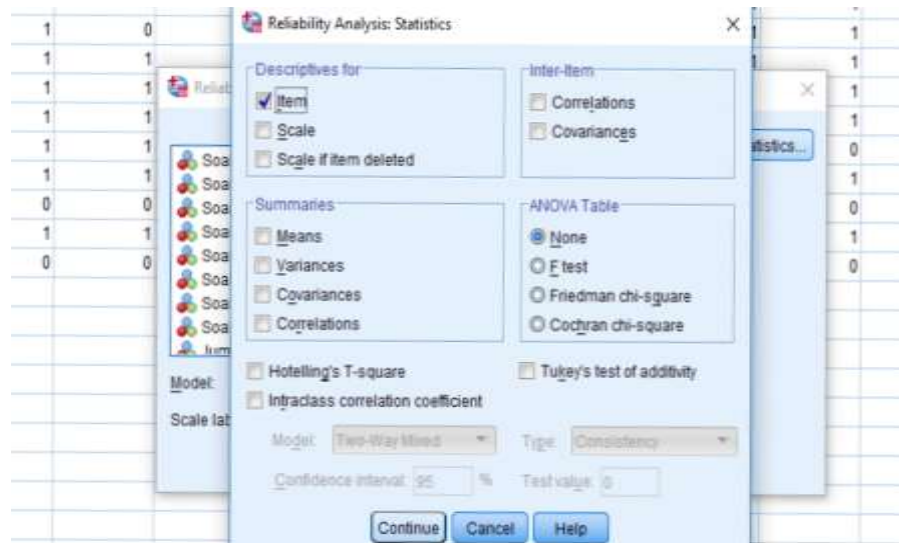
| 1 | 0 |
|---|---|
| 1 | 1 |
| 1 | 1 |
| 1 | 1 |
| 1 | 1 |
| 1 | 1 |
| 0 | 0 |
| 1 | 1 |
| 0 | 0 |

Reliat

Soa
Soa
Soa
Soa
Soa
Soa
Soa
Soa
Ium

Model:

Scale lat

atistics...

| 1 |
|---|
| 1 |
| 1 |
| 1 |
| 0 |
| 1 |
| 0 |
| 1 |
| 0 |

Reliability Analysis: Statistics

Descriptives for
Item
Scale
Scale if item deleted

Inter-Item
Correlations
Covariances

Summaries
Means
Variances
Covariances
Correlations

ANOVA Table
None
F test
Friedman chi-square
Cochran chi-square

Hotelling's T-square
Tukey's test of additivity
Intraclass correlation coefficient

Model: Two-Way Mixed
Type: Consistency
Confidence interval: 95 %
Test value: 0

Continue Cancel Help